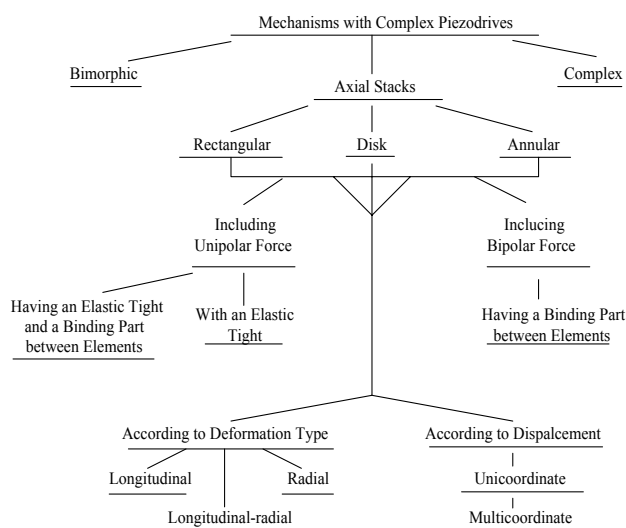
Mechanisms with Complex Piezodrives

Bimorphic

Axial Stacks

Complex

Rectangular

Disk

Annular

Including Unipolar Force

Inclucing Bipolar Force

Having an Elastic Tight and a Binding Part between Elements

With an Elastic Tight

Having a Binding Part between Elements

According to Deformation Type

According to Dispalcement

Longitudinal

Radial

Unicoordinate

Longitudinal-radial

Multicoordinate